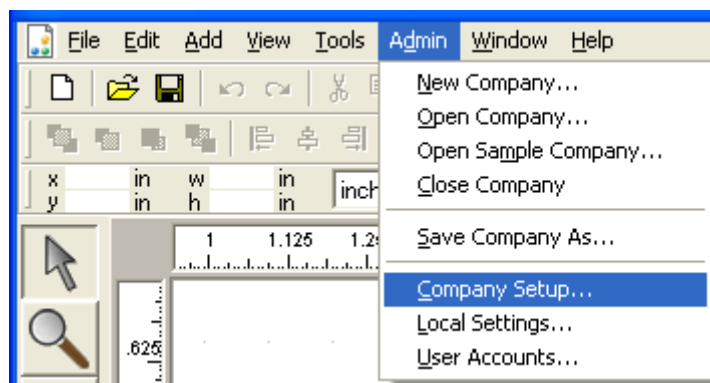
File Edit Add View Tools Admin Window Help

x in w in
y in h in
inch

1 1.125 1.2

.625

New Company...
Open Company...
Open Sample Company...
Close Company
Save Company As...
Company Setup...
Local Settings...
User Accounts...